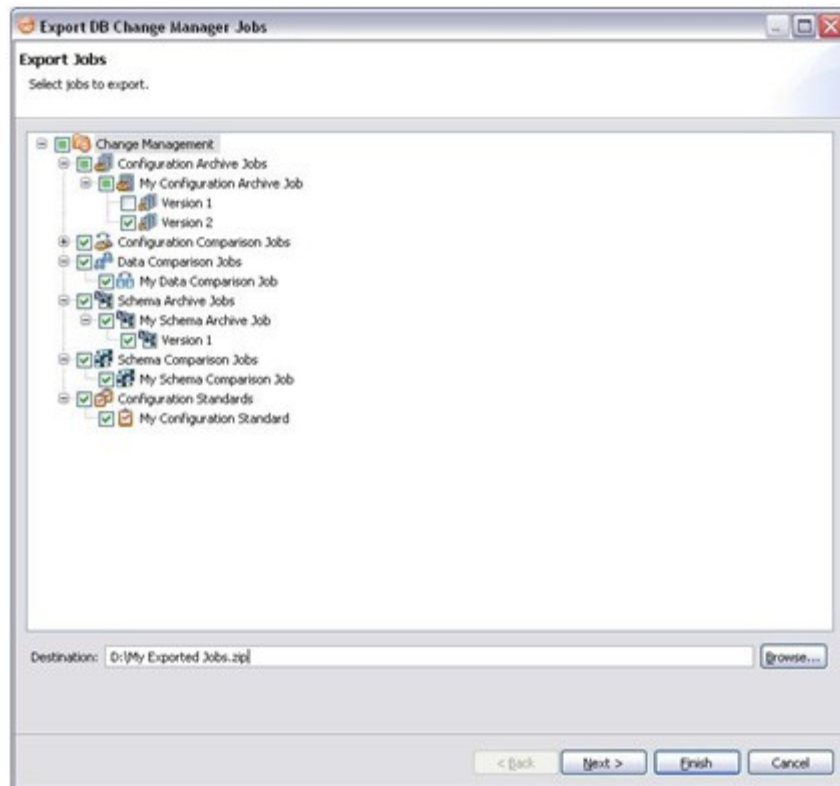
Export DB Change Manager Jobs

Export Jobs

Select jobs to export.

Change Management
Configuration Archive Jobs
My Configuration Archive Job
Version 1
Version 2
Configuration Comparison Jobs
Data Comparison Jobs
My Data Comparison Job
Schema Archive Jobs
My Schema Archive Job
Version 1
Schema Comparison Jobs
My Schema Comparison Job
Configuration Standards
My Configuration Standard

Destination: D:\My Exported Jobs.zip

Browse...

< Back
Next >
Finish
Cancel